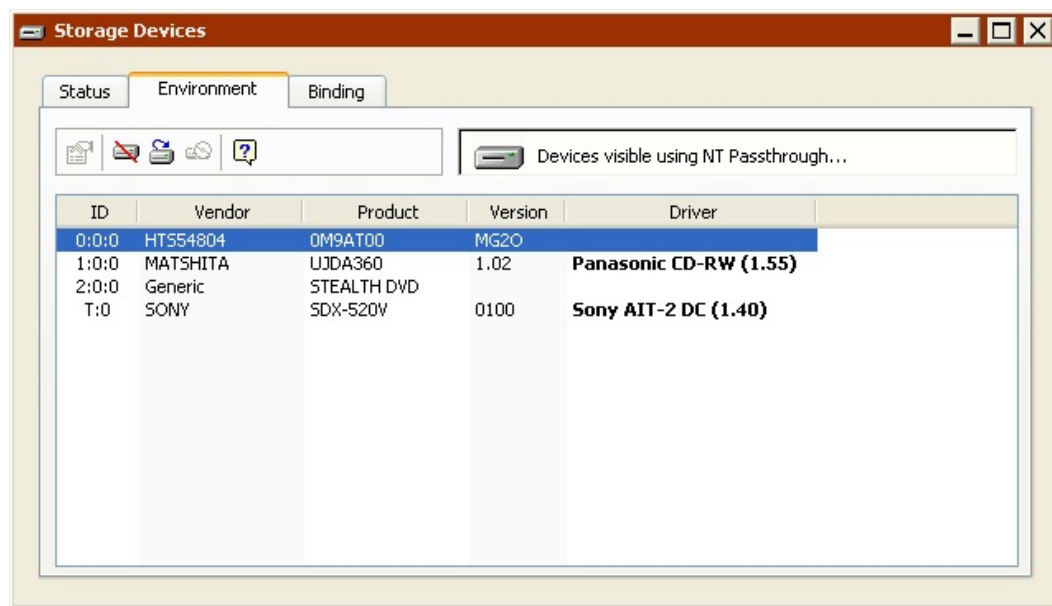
Storage Devices

Status | Environment | Binding

Devices visible using NT Passthrough...

| ID | Vendor | Product | Version | Driver |
|---|---|---|---|---|
| 0:0:0 | HTS54804 | 0M9AT00 | MG2O | |
| 1:0:0 | MATSHITA | UJDA360 | 1.02 | Panasonic CD-RW (1.55) |
| 2:0:0 | Generic | STEALTH DVD | | |
| T:0 | SONY | SDX-520V | 0100 | Sony AIT-2 DC (1.40) |